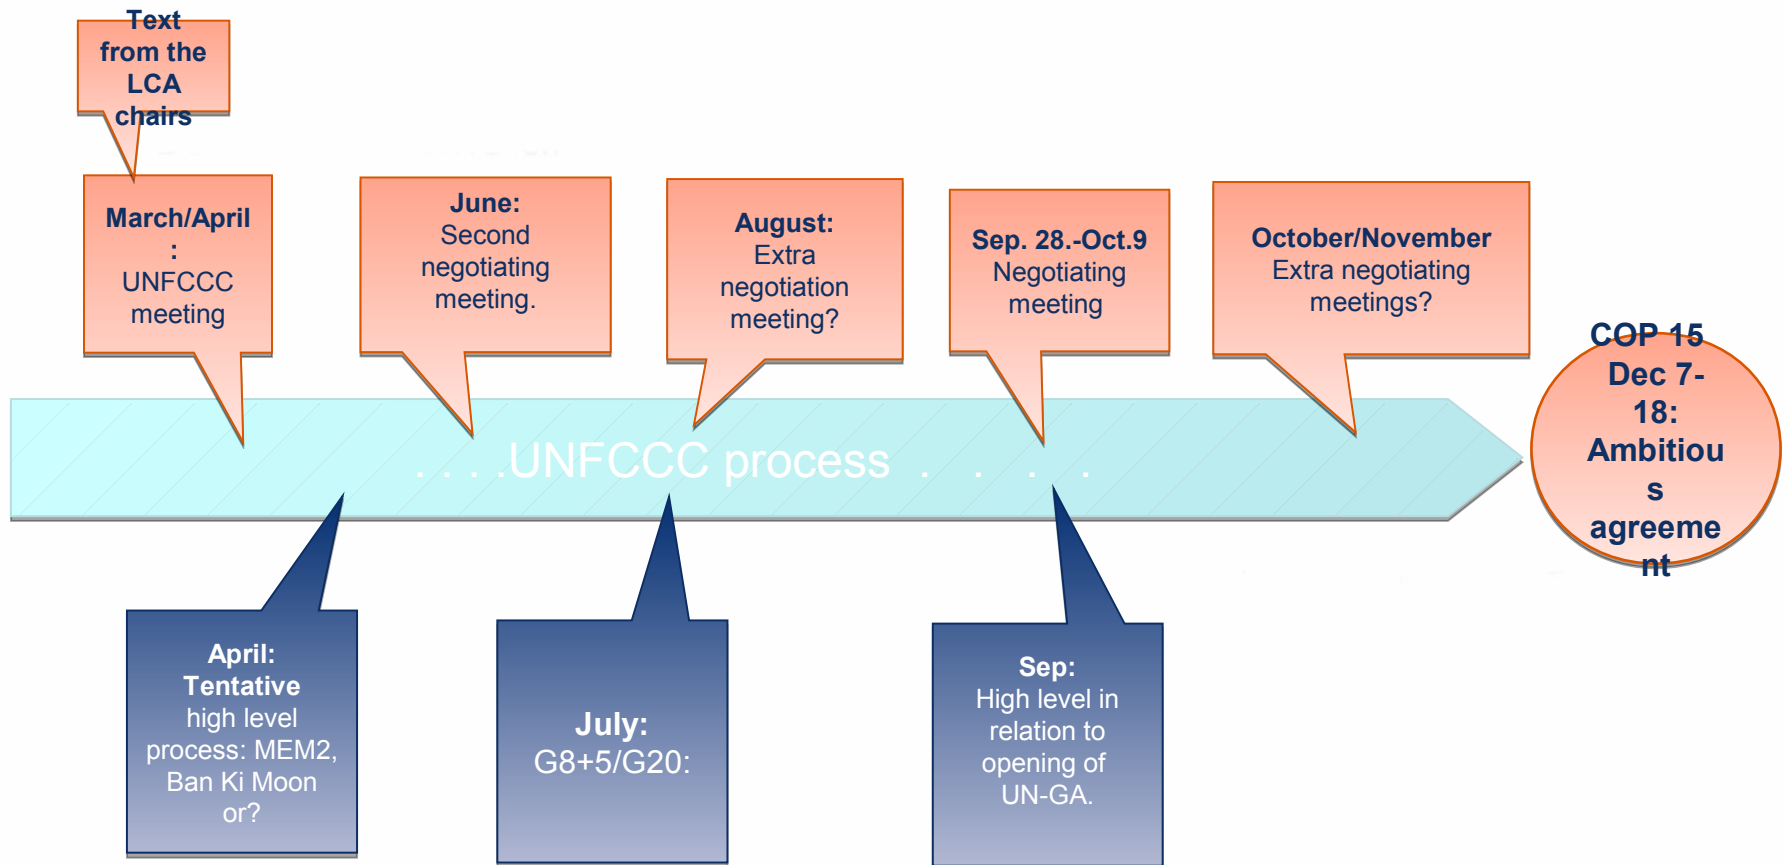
Text from the LCA chairs

March/April: UNFCCC meeting

June: Second negotiating meeting.

August: Extra negotiation meeting?

Sep. 28.-Oct.9 Negotiating meeting

October/November Extra negotiating meetings?

COP 15 Dec 7-18: Ambitious agreement

. . . .UNFCCC process . . . .

April: Tentative high level process: MEM2, Ban Ki Moon or?

July: G8+5/G20:

Sep: High level in relation to opening of UN-GA.